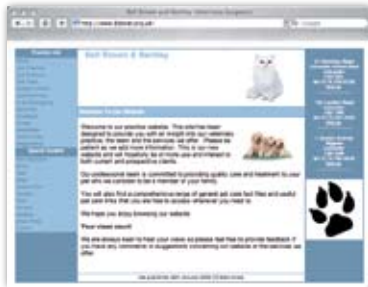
Bell Bowen & Bentley Veterinary Surgeons

http://www.bbvet.org.uk

Bell Bowen & Bentley

Welcome To Our Website

Welcome to our practice website. This site has been designed to provide you with an insight into our veterinary practice, the team and the services we offer. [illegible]

Our professional team is committed to providing quality care and treatment to your pet who we consider to be a member of your family.

You will also find a comprehensive range of general pet care fact files and useful pet care links that you are free to access whenever you need to.

We hope you enjoy browsing our website.

Your views count!

We are always keen to hear your views so please feel free to provide feedback. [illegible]

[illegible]